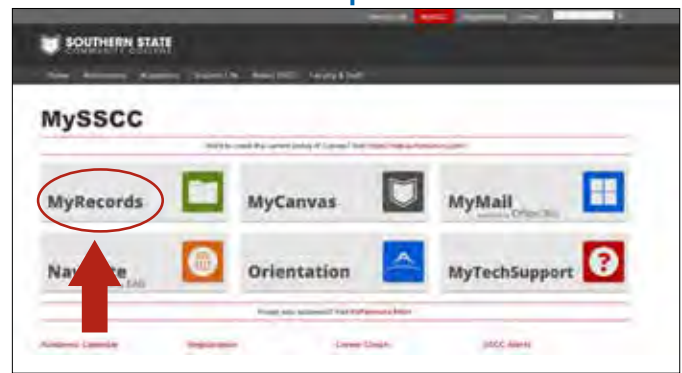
SOUTHERN STATE
COMMUNITY COLLEGE

Home  Admissions  Academics  Student Life  About SSCC  Faculty & Staff

MySSCC

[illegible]

MyRecords

MyCanvas

MyMail
Office365

Na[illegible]e

Orientation

MyTechSupport

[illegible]

Academic Calendar  Registration  Career Coach  SSCC Alerts